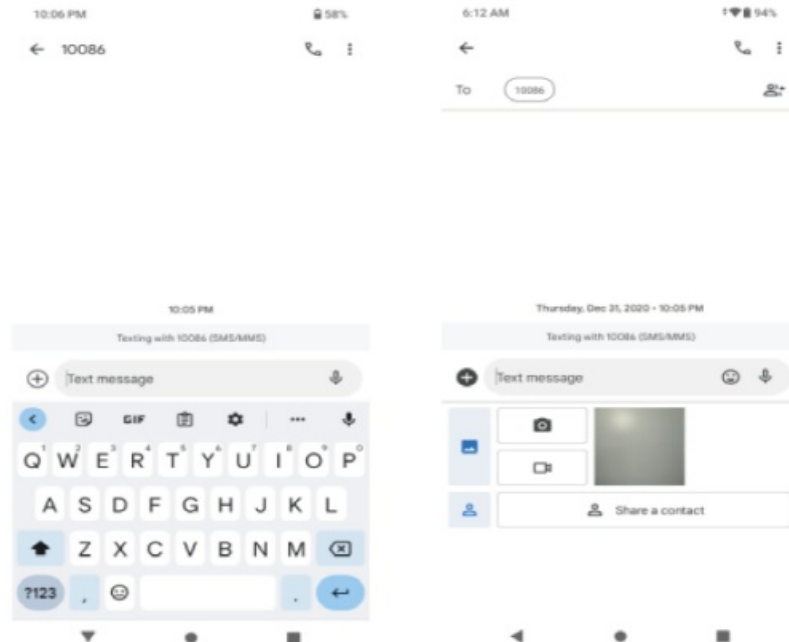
10:06 PM
58%
10086

10:05 PM
Texting with 10086 (SMS/MMS)
Text message

GIF
...
Q W E R T Y U I O P
A S D F G H J K L
Z X C V B N M
?123
,
.

6:12 AM
94%
To
10086

Thursday, Dec 31, 2020 • 10:05 PM
Texting with 10086 (SMS/MMS)
Text message

Share a contact